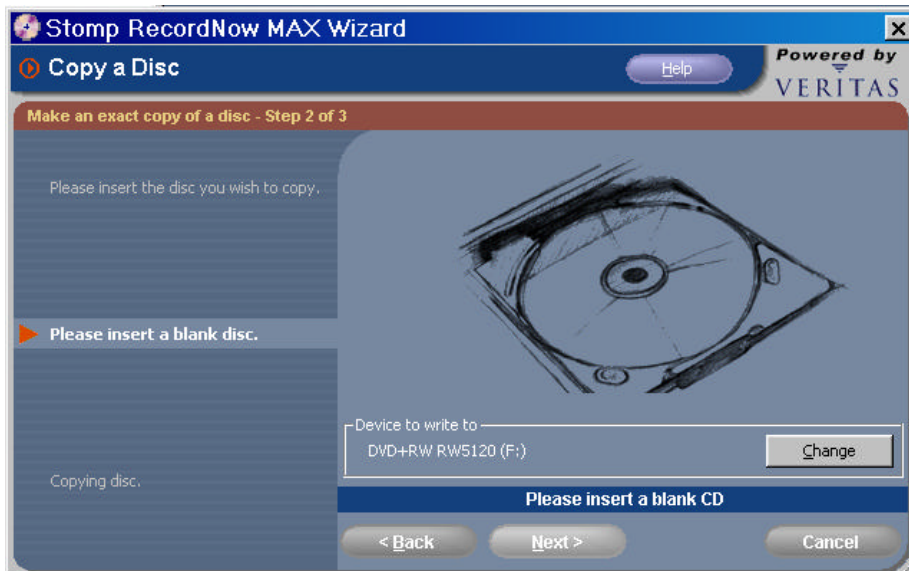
Stomp RecordNow MAX Wizard

Copy a Disc

Help

Powered by VERITAS

Make an exact copy of a disc - Step 2 of 3

Please insert the disc you wish to copy.

Please insert a blank disc.

Copying disc.

Device to write to

DVD+RW RW5120 (F:)

Change

Please insert a blank CD

< Back

Next >

Cancel